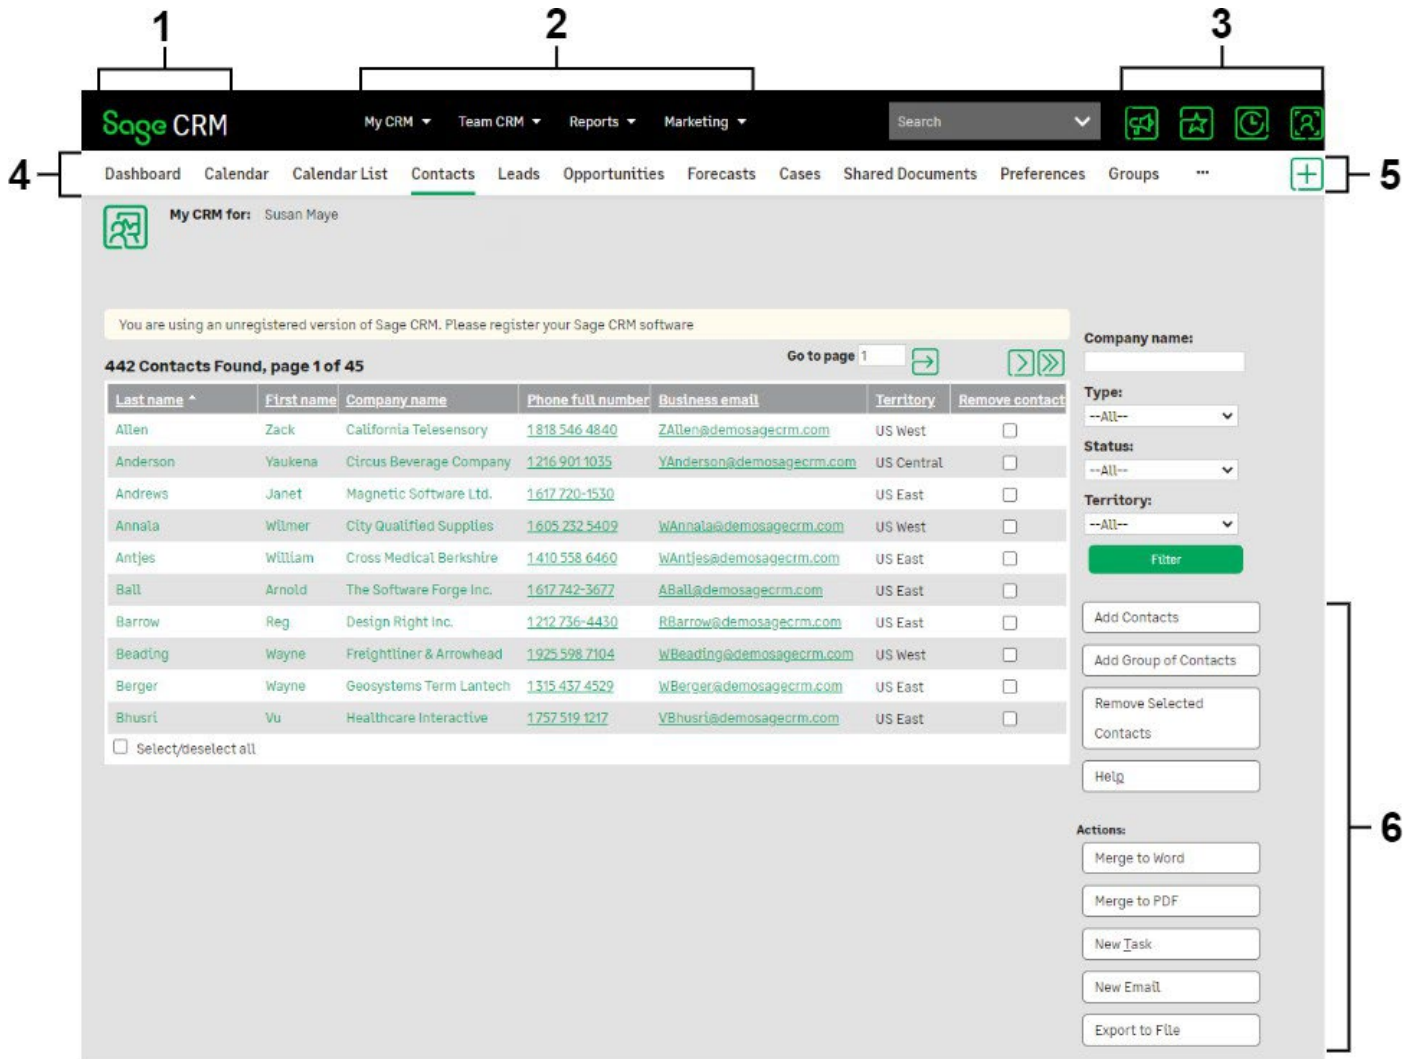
1 2 3

Sage CRM

My CRM Team CRM Reports Marketing

Search

4 Dashboard Calendar Calendar List Contacts Leads Opportunities Forecasts Cases Shared Documents Preferences Groups ··· 5

My CRM for: Susan Maye

You are using an unregistered version of Sage CRM. Please register your Sage CRM software

442 Contacts Found, page 1 of 45

Go to page 1

| Last name | First name | Company name | Phone full number | Business email | Territory | Remove contact |
|---|---|---|---|---|---|---|
| Allen | Zack | California Telesensory | 1 818 546 4840 | ZAllen@demosagecrm.com | US West | |
| Anderson | Yaukena | Circus Beverage Company | 1 216 901 1035 | YAnderson@demosagecrm.com | US Central | |
| Andrews | Janet | Magnetic Software Ltd. | 1 617 720-1530 | | US East | |
| Annala | Wilmer | City Qualified Supplies | 1 605 232 5409 | WAnnala@demosagecrm.com | US West | |
| Antjes | William | Cross Medical Berkshire | 1 410 558 6460 | WAntjes@demosagecrm.com | US East | |
| Ball | Arnold | The Software Forge Inc. | 1 617 742-3677 | ABall@demosagecrm.com | US East | |
| Barrow | Reg | Design Right Inc. | 1 212 736-4430 | RBarrow@demosagecrm.com | US East | |
| Beading | Wayne | Freightliner & Arrowhead | 1 925 598 7104 | WBeading@demosagecrm.com | US West | |
| Berger | Wayne | Geosystems Term Lantech | 1 315 437 4529 | WBerger@demosagecrm.com | US East | |
| Bhusri | Vu | Healthcare Interactive | 1 757 519 1217 | VBhusri@demosagecrm.com | US East | |

Select/deselect all

Company name:

Type:
--All--

Status:
--All--

Territory:
--All--

Filter

Add Contacts

Add Group of Contacts

Remove Selected Contacts

Help

Actions:

Merge to Word

Merge to PDF

New Task

New Email

Export to File

6